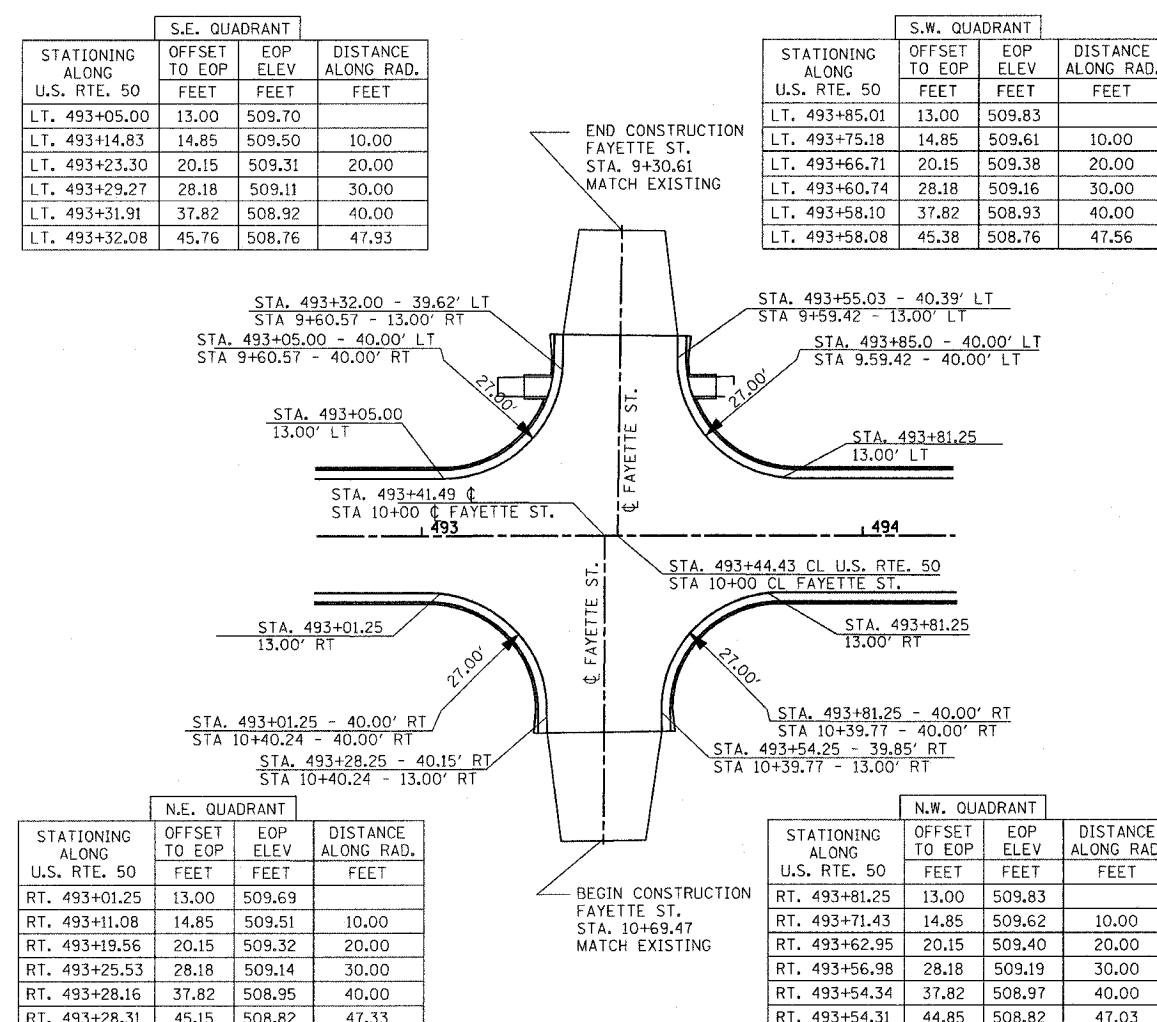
S.E. QUADRANT

| STATIONING ALONG U.S. RTE. 50 | OFFSET TO EOP | EOP ELEV | DISTANCE ALONG RAD. |
|---|---|---|---|
| | FEET | FEET | FEET |
| LT. 493+05.00 | 13.00 | 509.70 | |
| LT. 493+14.83 | 14.85 | 509.50 | 10.00 |
| LT. 493+23.30 | 20.15 | 509.31 | 20.00 |
| LT. 493+29.27 | 28.18 | 509.11 | 30.00 |
| LT. 493+31.91 | 37.82 | 508.92 | 40.00 |
| LT. 493+32.08 | 45.76 | 508.76 | 47.93 |

END CONSTRUCTION FAYETTE ST. STA. 9+30.61 MATCH EXISTING

S.W. QUADRANT

| STATIONING ALONG U.S. RTE. 50 | OFFSET TO EOP | EOP ELEV | DISTANCE ALONG RAD. |
|---|---|---|---|
| | FEET | FEET | FEET |
| LT. 493+85.01 | 13.00 | 509.83 | |
| LT. 493+75.18 | 14.85 | 509.61 | 10.00 |
| LT. 493+66.71 | 20.15 | 509.38 | 20.00 |
| LT. 493+60.74 | 28.18 | 509.16 | 30.00 |
| LT. 493+58.10 | 37.82 | 508.93 | 40.00 |
| LT. 493+58.08 | 45.38 | 508.76 | 47.56 |

STA. 493+32.00 - 39.62' LT
STA 9+60.57 - 13.00' RT

STA. 493+05.00 - 40.00' LT
STA 9+60.57 - 40.00' RT

STA. 493+55.03 - 40.39' LT
STA 9+59.42 - 13.00' LT

STA. 493+85.0 - 40.00' LT
STA 9.59.42 - 40.00' LT

27.00'

27.00'

STA. 493+05.00
13.00' LT

$\mathbb{C}$ FAYETTE ST.

STA. 493+81.25
13.00' LT

STA. 493+41.49 $\mathbb{C}$
STA 10+00 $\mathbb{C}$ FAYETTE ST.

493

494

$\mathbb{C}$ FAYETTE ST.

STA. 493+44.43 CL U.S. RTE. 50
STA 10+00 CL FAYETTE ST.

STA. 493+01.25
13.00' RT

STA. 493+81.25
13.00' RT

27.00'

27.00'

STA. 493+01.25 - 40.00' RT
STA 10+40.24 - 40.00' RT

STA. 493+81.25 - 40.00' RT
STA 10+39.77 - 40.00' RT

STA. 493+28.25 - 40.15' RT
STA 10+40.24 - 13.00' RT

STA. 493+54.25 - 39.85' RT
STA 10+39.77 - 13.00' RT

N.E. QUADRANT

| STATIONING ALONG U.S. RTE. 50 | OFFSET TO EOP | EOP ELEV | DISTANCE ALONG RAD. |
|---|---|---|---|
| | FEET | FEET | FEET |
| RT. 493+01.25 | 13.00 | 509.69 | |
| RT. 493+11.08 | 14.85 | 509.51 | 10.00 |
| RT. 493+19.56 | 20.15 | 509.32 | 20.00 |
| RT. 493+25.53 | 28.18 | 509.14 | 30.00 |
| RT. 493+28.16 | 37.82 | 508.95 | 40.00 |
| RT. 493+28.31 | 45.15 | 508.82 | 47.33 |

BEGIN CONSTRUCTION FAYETTE ST. STA. 10+69.47 MATCH EXISTING

N.W. QUADRANT

| STATIONING ALONG U.S. RTE. 50 | OFFSET TO EOP | EOP ELEV | DISTANCE ALONG RAD |
|---|---|---|---|
| | FEET | FEET | FEET |
| RT. 493+81.25 | 13.00 | 509.83 | |
| RT. 493+71.43 | 14.85 | 509.62 | 10.00 |
| RT. 493+62.95 | 20.15 | 509.40 | 20.00 |
| RT. 493+56.98 | 28.18 | 509.19 | 30.00 |
| RT. 493+54.34 | 37.82 | 508.97 | 40.00 |
| RT. 493+54.31 | 44.85 | 508.82 | 47.03 |